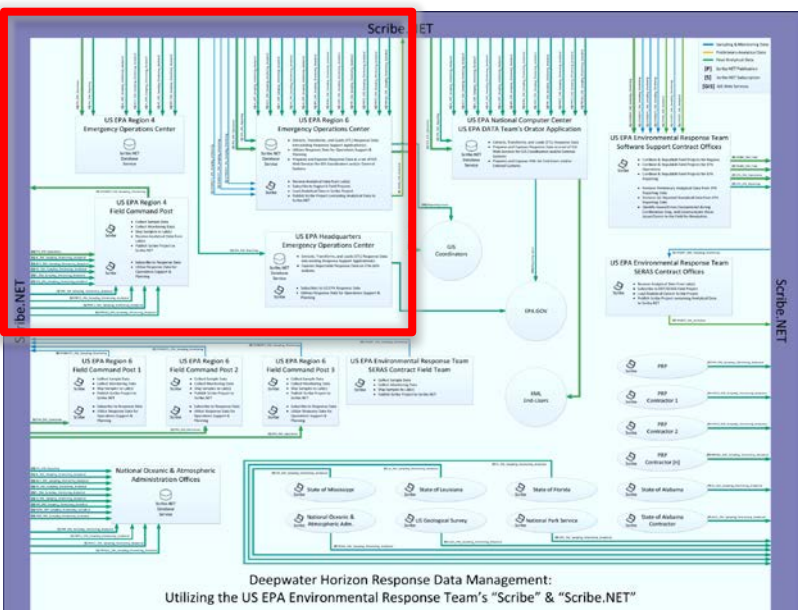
Scribe.NET

Scribe.NET

Scribe.NET

US EPA Region 4
Emergency Operations Center

US EPA Region 6
Emergency Operations Center

US EPA National Computer Center
US EPA DATA Team's Orator Application

US EPA Environmental Response Team
Software Support Contract Offices

US EPA Region 4
Field Command Post

US EPA Headquarters
Emergency Operations Center

GIS Coordinators

US EPA Environmental Response Team
SERAS Contract Offices

EPA.GOV

US EPA Region 6
Field Command Post 1

US EPA Region 6
Field Command Post 2

US EPA Region 6
Field Command Post 3

US EPA Environmental Response Team
SERAS Contract Field Team

XML
End-Users

PRP

PRP
Contractor 1

PRP
Contractor 2

PRP
Contractor [n]

State of Alabama

State of Alabama
Contractor

National Oceanic & Atmospheric
Administration Offices

State of Mississippi

State of Louisiana

State of Florida

National Oceanic & Atmospheric Adm.

US Geological Survey

National Park Service

Deepwater Horizon Response Data Management:
Utilizing the US EPA Environmental Response Team's "Scribe" & "Scribe.NET"